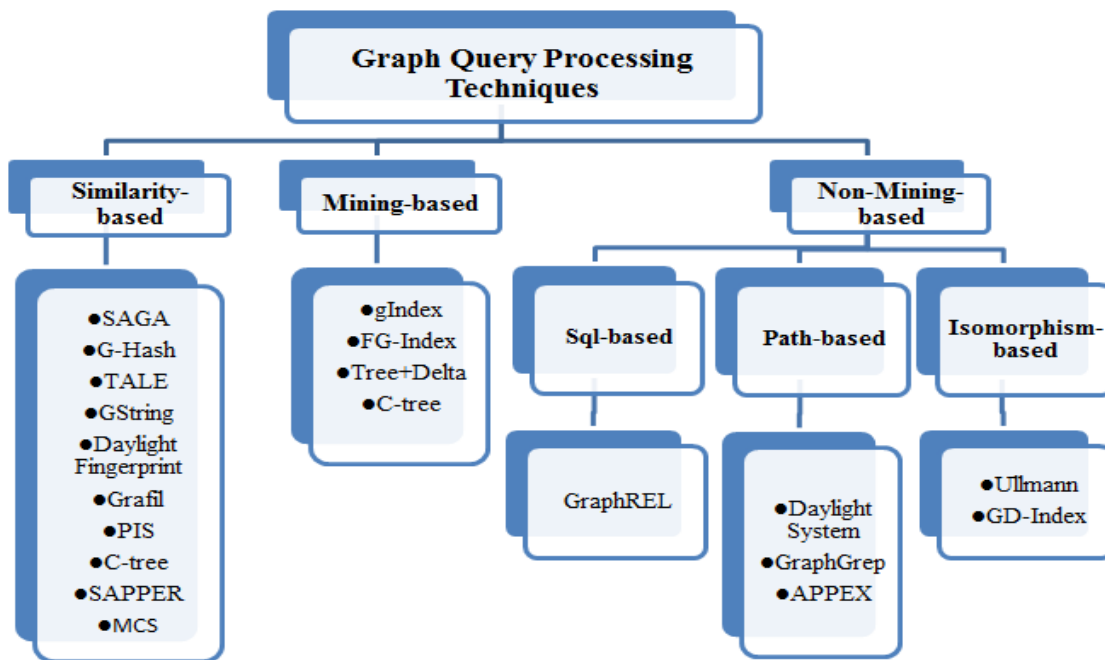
Graph Query Processing Techniques

Similarity-based

●SAGA
●G-Hash
●TALE
●GString
●Daylight Fingerprint
●Grafil
●PIS
●C-tree
●SAPPER
●MCS

Mining-based

●gIndex
●FG-Index
●Tree+Delta
●C-tree

Non-Mining-based

Sql-based

GraphREL

Path-based

●Daylight System
●GraphGrep
●APPEX

Isomorphism-based

●Ullmann
●GD-Index